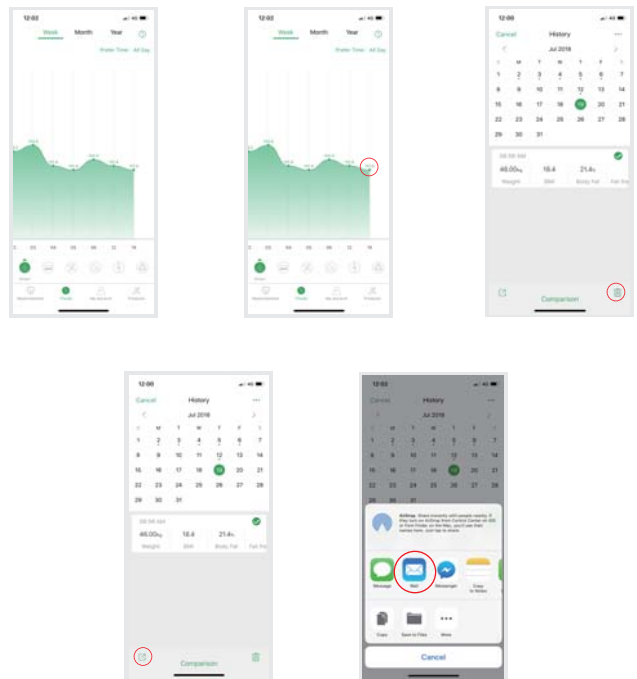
12:02

Week Month Year

Prefer Time · All Day

12:02

Week Month Year

Prefer Time · All Day

12:00

Cancel History

Jul 2018

| S | M | T | W | T | F | S |
|---|---|---|---|---|---|---|
| 1 | 2 | 3 | 4 | 5 | 6 | 7 |
| 8 | 9 | 10 | 11 | 12 | 13 | 14 |
| 15 | 16 | 17 | 18 | 19 | 20 | 21 |
| 22 | 23 | 24 | 25 | 26 | 27 | 28 |
| 29 | 30 | 31 | | | | |

09:56 AM

46.00kg 18.4 21.4%

Weight BMI Body Fat

Comparison

12:00

Cancel History

Jul 2018

| S | M | T | W | T | F | S |
|---|---|---|---|---|---|---|
| 1 | 2 | 3 | 4 | 5 | 6 | 7 |
| 8 | 9 | 10 | 11 | 12 | 13 | 14 |
| 15 | 16 | 17 | 18 | 19 | 20 | 21 |
| 22 | 23 | 24 | 25 | 26 | 27 | 28 |
| 29 | 30 | 31 | | | | |

09:56 AM

46.00kg 18.4 21.4%

Weight BMI Body Fat Fat Fre

Comparison

Cancel History

Jul 2018

AirDrop. Share instantly with people nearby. If they turn on AirDrop from Control Center on iOS or from Finder on the Mac, you'll see their names here. Just tap to share.

Message Mail Messenger Copy to Notes

Copy Save to Files More

Cancel